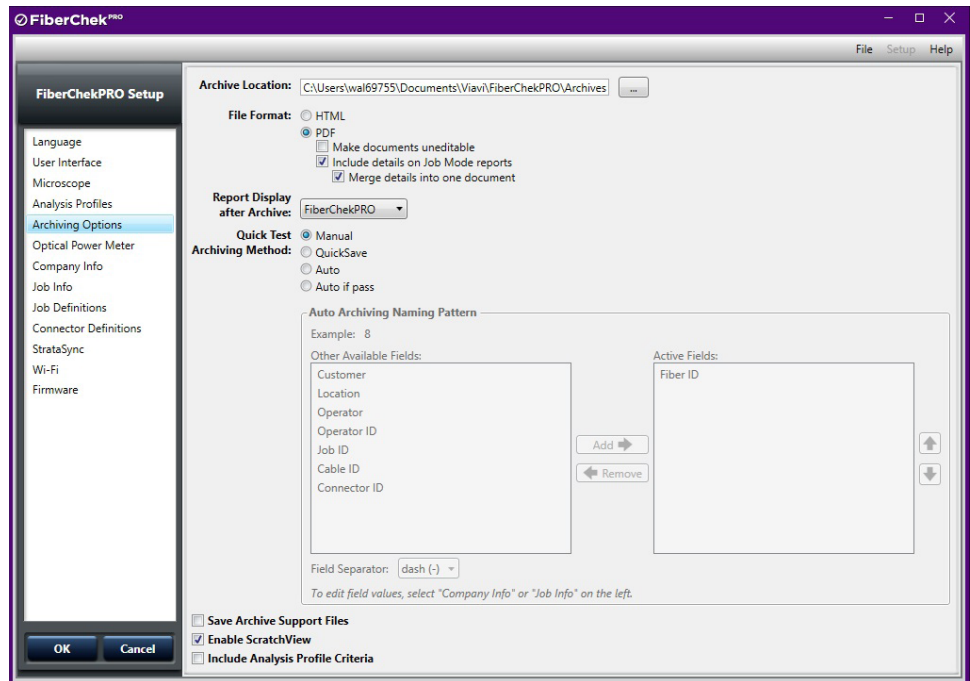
FiberChek PRO

File Setup Help

FiberChekPRO Setup

Language
User Interface
Microscope
Analysis Profiles
Archiving Options
Optical Power Meter
Company Info
Job Info
Job Definitions
Connector Definitions
StrataSync
Wi-Fi
Firmware

OK Cancel

Archive Location: C:\Users\wal69755\Documents\Viavi\FiberChekPRO\Archives ...

File Format: HTML
PDF
Make documents uneditable
Include details on Job Mode reports
Merge details into one document

Report Display after Archive: FiberChekPRO

Quick Test Archiving Method: Manual
QuickSave
Auto
Auto if pass

Auto Archiving Naming Pattern
Example: 8
Other Available Fields:
Customer
Location
Operator
Operator ID
Job ID
Cable ID
Connector ID

Add
Remove

Active Fields:
Fiber ID

Field Separator: dash (-)
To edit field values, select "Company Info" or "Job Info" on the left.

Save Archive Support Files
Enable ScratchView
Include Analysis Profile Criteria